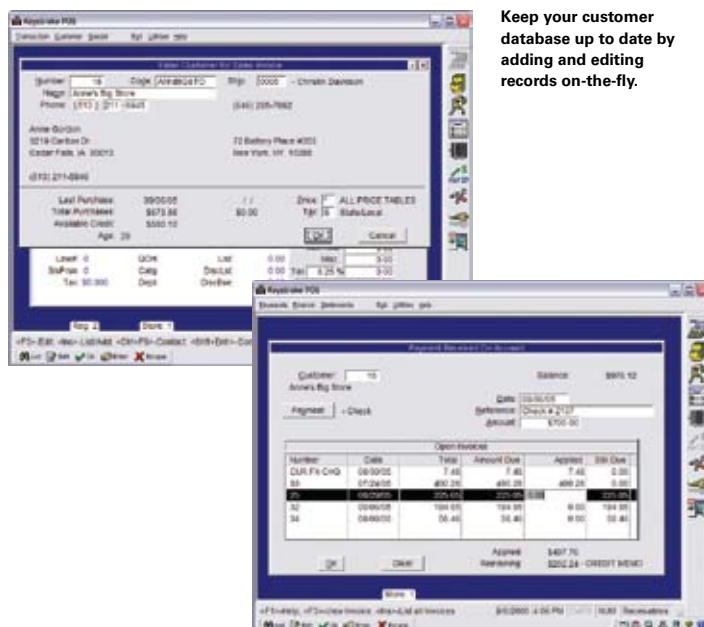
Keep your customer database up to date by adding and editing records on-the-fly.

Keystroke POS

Enter Customer for Sales Invoice

Number: 18 Code: ANNBIGSTO Ship: 0000 - Christin Davisson

Name: Anne's Big Store

Phone: (515) 271-6845 (540) 235-7662

Annie Gordon
5219 Carlton Dr
Cedar Falls, IA 50613

72 Battery Place #303
New York, NY 10280

(515) 271-6846

Last Purchase: 08/08/05 / / Price: ALL PRICE TABLES
Total Purchases: $973.86 $0.00 Tax: 6 State/Local
Available Credit: $550.10
Age: 29

OK Cancel

Level: 0 QOH: List: 0.00
StdPrice: 0 Catg: DiscList: 0.00 Tax: 5.25 %
Tax: $0.000 Dept: DiscBas:

Reg: 2 Store: 1

<F5>-Edit, <Ins>-List/Add, <Ctrl><F5>-Contact, <Shft><Ent>-Cor

Keystroke POS

Payment Received On Account

Customer: 18 Balance: $973.12
Anne's Big Store

Payment - Check

Date: 08/08/05
Reference: Check # 2127
Amount: $700.00

Open Invoices

| Number | Date | Total | Amount Due | Applied | Still Due |
|---|---|---|---|---|---|
| DUR FN CHG | 08/08/05 | 7.45 | 7.45 | 7.45 | 0.00 |
| 33 | 07/24/05 | 400.28 | 400.28 | 400.28 | 0.00 |
| 25 | 08/29/05 | 225.05 | 225.05 | 0.00 | 225.05 |
| 32 | 08/06/05 | 184.05 | 184.05 | 0.00 | 184.05 |
| 34 | 08/08/05 | 56.40 | 56.40 | 0.00 | 56.40 |

Applied: $407.70
Remaining: $292.24 - CREDIT MEMO

OK Clear

Store: 1

<F1>-Help, <F5>-Clear Invoice, <Ins>-List all Invoices 8/8/2005 4:06 PM NUM Receivables